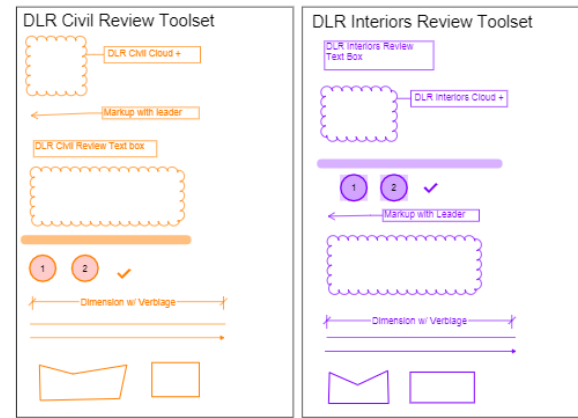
DLR Civil Review Toolset

DLR Civil Cloud +

Markup with leader

DLR Civil Review Text box

1

2

Dimension w/ Verbiage

DLR Interiors Review Toolset

DLR Interiors Review Text Box

DLR Interiors Cloud +

1

2

Markup with Leader

Dimension w/ Verbiage